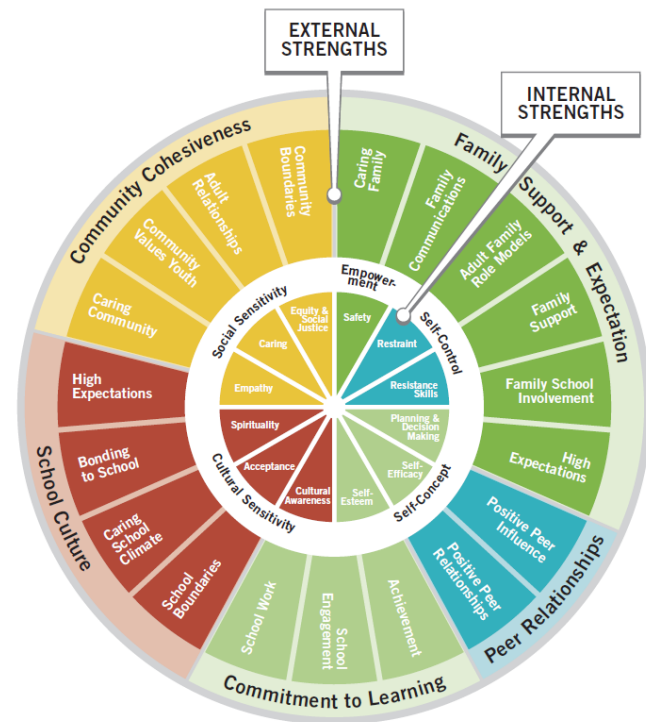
EXTERNAL STRENGTHS

INTERNAL STRENGTHS

Community Cohesiveness

Caring Community

Community Values Youth

Adult Relationships

Community Boundaries

Family Support & Expectation

Caring Family

Family Communications

Adult Family Role Models

Family Support

Family School Involvement

High Expectations

Peer Relationships

Positive Peer Influence

Positive Peer Relationships

Commitment to Learning

Achievement

School Engagement

School Work

School Culture

School Boundaries

Caring School Climate

Bonding to School

High Expectations

Social Sensitivity

Empathy

Caring

Equity & Social Justice

Empowerment

Safety

Self-Control

Restraint

Resistance Skills

Self-Concept

Planning & Decision Making

Self-Efficacy

Self-Esteem

Cultural Sensitivity

Cultural Awareness

Acceptance

Spirituality